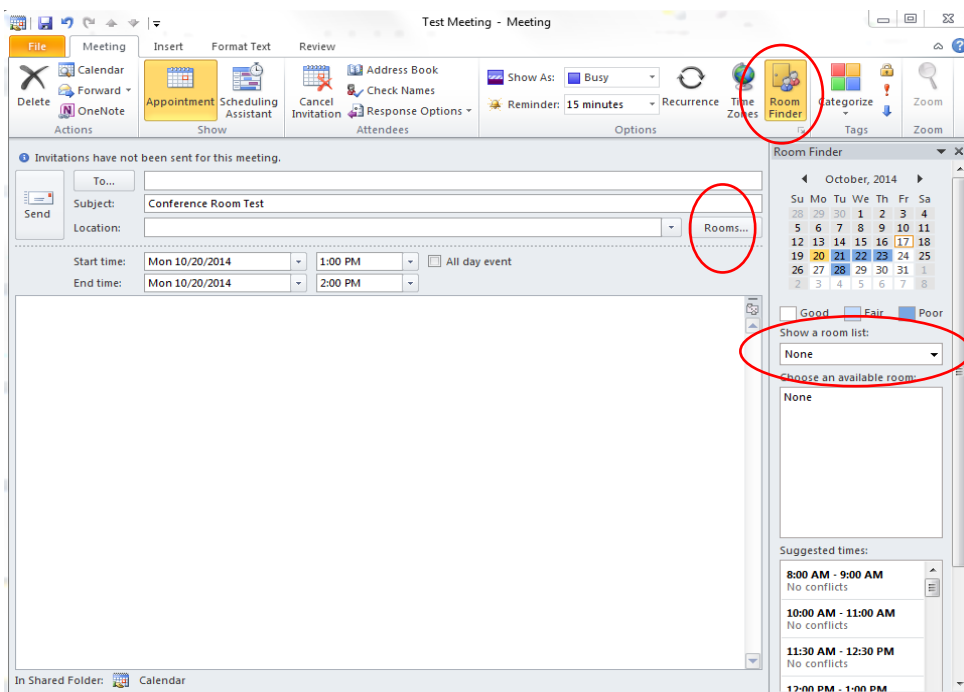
Test Meeting - Meeting

File | Meeting | Insert | Format Text | Review

Delete | Calendar | Forward | OneNote | Actions

Appointment | Scheduling Assistant | Show

Cancel Invitation | Address Book | Check Names | Response Options | Attendees

Show As: Busy | Reminder: 15 minutes | Recurrence | Time Zones | Room Finder | Options

Categorize | Tags | Zoom | Zoom

Invitations have not been sent for this meeting.

Send | To... | Subject: Conference Room Test | Location: | Rooms...

Start time: Mon 10/20/2014 | 1:00 PM | All day event
End time: Mon 10/20/2014 | 2:00 PM

In Shared Folder: Calendar

Room Finder

October, 2014

| Su | Mo | Tu | We | Th | Fr | Sa |
|---|---|---|---|---|---|---|
| 28 | 29 | 30 | 1 | 2 | 3 | 4 |
| 5 | 6 | 7 | 8 | 9 | 10 | 11 |
| 12 | 13 | 14 | 15 | 16 | 17 | 18 |
| 19 | 20 | 21 | 22 | 23 | 24 | 25 |
| 26 | 27 | 28 | 29 | 30 | 31 | 1 |
| 2 | 3 | 4 | 5 | 6 | 7 | 8 |

Good | Fair | Poor

Show a room list:
None

Choose an available room:
None

Suggested times:
8:00 AM - 9:00 AM
No conflicts
10:00 AM - 11:00 AM
No conflicts
11:30 AM - 12:30 PM
No conflicts
12:00 PM - 1:00 PM